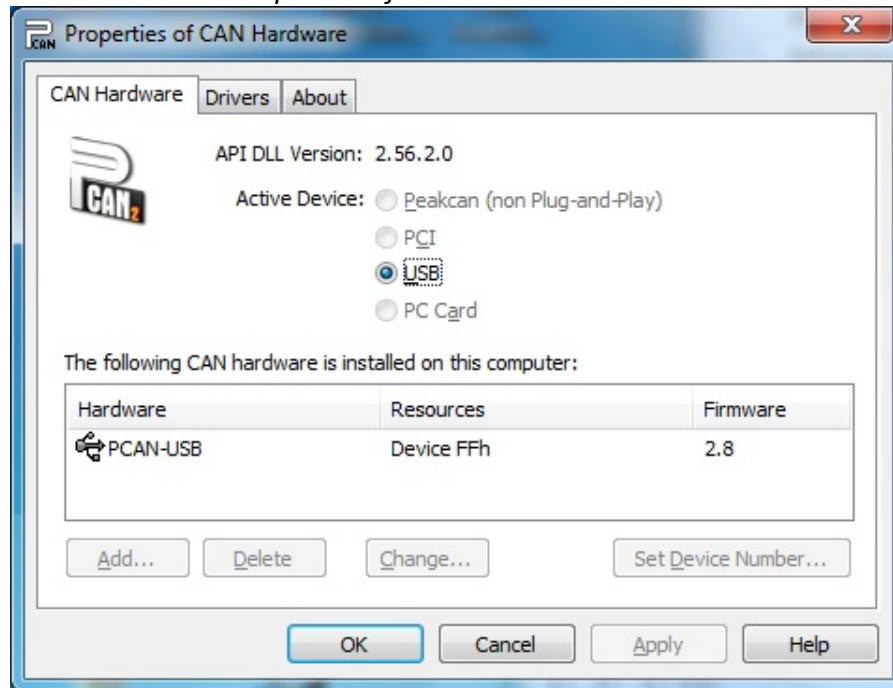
Properties of CAN Hardware

CAN Hardware | Drivers | About

API DLL Version: 2.56.2.0

Active Device: Peakcan (non Plug-and-Play)
PCI
USB
PC Card

The following CAN hardware is installed on this computer:

| Hardware | Resources | Firmware |
|---|---|---|
| PCAN-USB | Device FFh | 2.8 |

Add... Delete Change... Set Device Number...

OK Cancel Apply Help